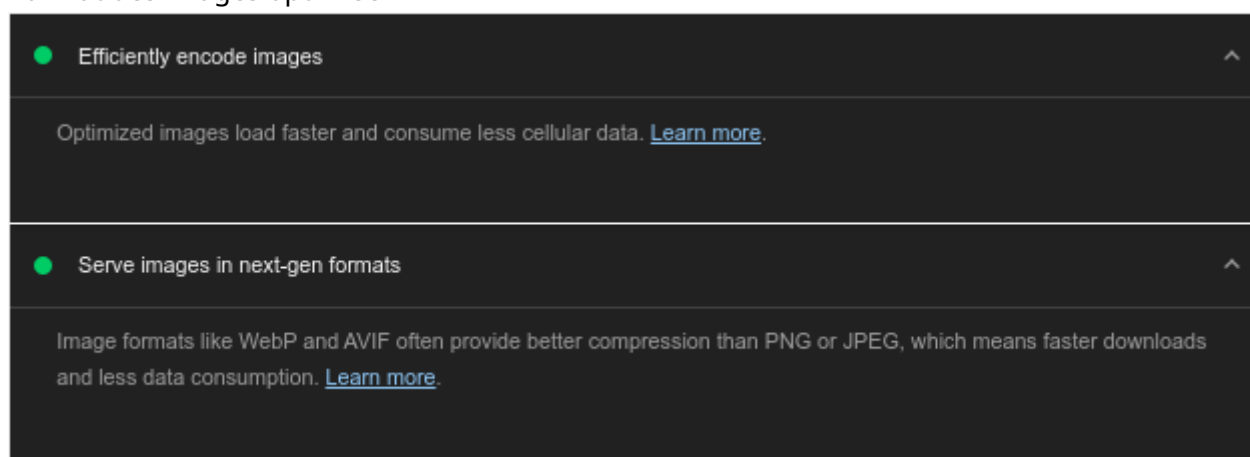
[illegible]

Efficiently encode images

Optimized images load faster and consume less cellular data. Learn more.

Serve images in next-gen formats

Image formats like WebP and AVIF often provide better compression than PNG or JPEG, which means faster downloads and less data consumption. Learn more.